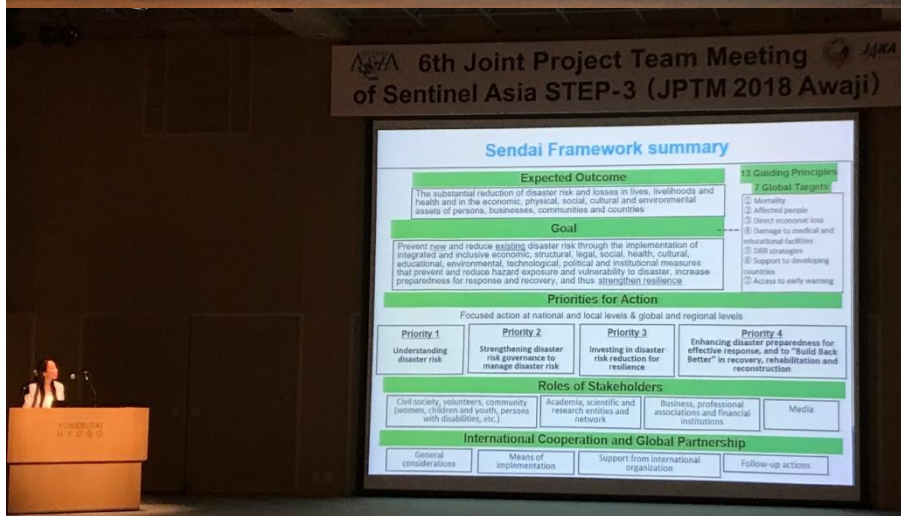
ASIA 6th Joint Project Team Meeting JAXA
of Sentinel Asia STEP-3 (JPTM 2018 Awaji)

Sendai Framework summary

Expected Outcome

The substantial reduction of disaster risk and losses in lives, livelihoods and health and in the economic, physical, social, cultural and environmental assets of persons, businesses, communities and countries

Goal

Prevent new and reduce existing disaster risk through the implementation of integrated and inclusive economic, structural, legal, social, health, cultural, educational, environmental, technological, political and institutional measures that prevent and reduce hazard exposure and vulnerability to disaster, increase preparedness for response and recovery, and thus strengthen resilience

13 Guiding Principles
7 Global Targets
① Mortality
② Affected people
③ Direct economic loss
④ Damage to medical and educational facilities
⑤ DRR strategies
⑥ Support to developing countries
⑦ Access to early warning

Priorities for Action

Focused action at national and local levels & global and regional levels

| Priority 1 | Priority 2 | Priority 3 | Priority 4 |
|---|---|---|---|
| Understanding disaster risk | Strengthening disaster risk governance to manage disaster risk | Investing in disaster risk reduction for resilience | Enhancing disaster preparedness for effective response, and to "Build Back Better" in recovery, rehabilitation and reconstruction |

Roles of Stakeholders

| Civil society, volunteers, community (women, children and youth, persons with disabilities, etc.) | Academia, scientific and research entities and network | Business, professional associations and financial institutions | Media |
|---|---|---|---|

International Cooperation and Global Partnership

| General considerations | Means of implementation | Support from international organization | Follow-up actions |
|---|---|---|---|

YUMEBUTAI
HYOGO